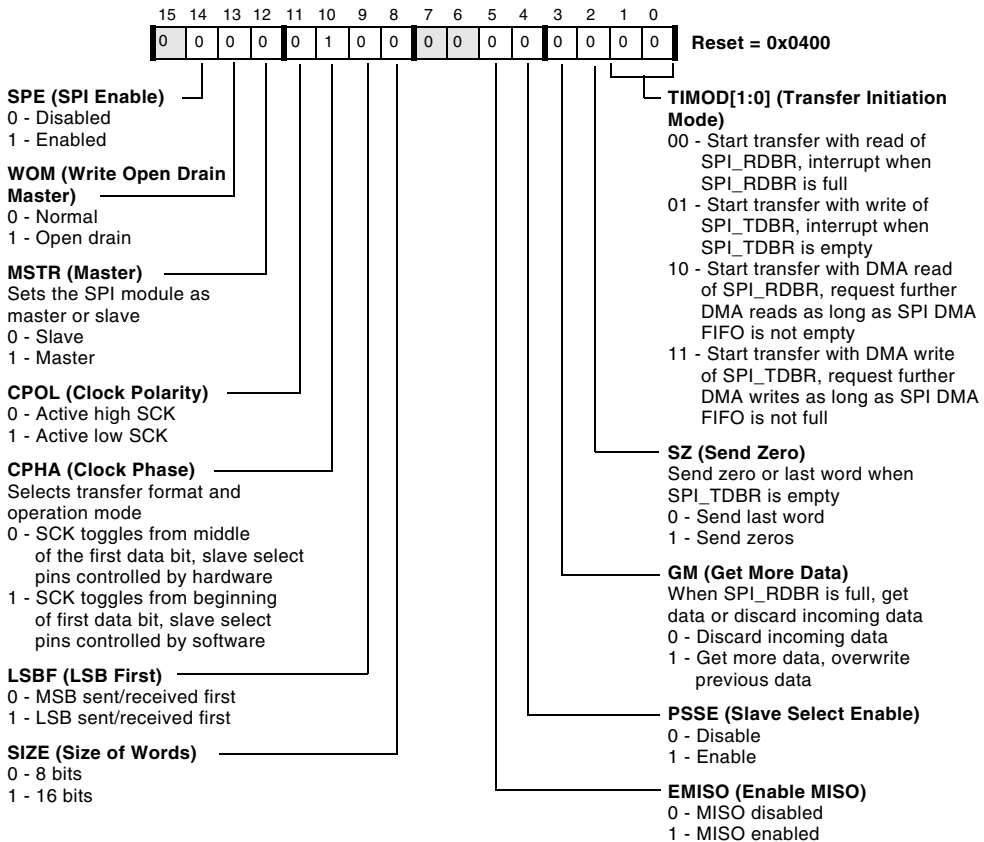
| 15 | 14 | 13 | 12 | 11 | 10 | 9 | 8 | 7 | 6 | 5 | 4 | 3 | 2 | 1 | 0 |
|---|---|---|---|---|---|---|---|---|---|---|---|---|---|---|---|
| 0 | 0 | 0 | 0 | 0 | 1 | 0 | 0 | 0 | 0 | 0 | 0 | 0 | 0 | 0 | 0 |

Reset = 0x0400

SPE (SPI Enable)
0 - Disabled
1 - Enabled

WOM (Write Open Drain Master)
0 - Normal
1 - Open drain

MSTR (Master)
Sets the SPI module as master or slave
0 - Slave
1 - Master

CPOL (Clock Polarity)
0 - Active high SCK
1 - Active low SCK

CPHA (Clock Phase)
Selects transfer format and operation mode
0 - SCK toggles from middle of the first data bit, slave select pins controlled by hardware
1 - SCK toggles from beginning of first data bit, slave select pins controlled by software

LSBF (LSB First)
0 - MSB sent/received first
1 - LSB sent/received first

SIZE (Size of Words)
0 - 8 bits
1 - 16 bits

TIMOD[1:0] (Transfer Initiation Mode)
00 - Start transfer with read of SPI_RDBR, interrupt when SPI_RDBR is full
01 - Start transfer with write of SPI_TDBR, interrupt when SPI_TDBR is empty
10 - Start transfer with DMA read of SPI_RDBR, request further DMA reads as long as SPI DMA FIFO is not empty
11 - Start transfer with DMA write of SPI_TDBR, request further DMA writes as long as SPI DMA FIFO is not full

SZ (Send Zero)
Send zero or last word when SPI_TDBR is empty
0 - Send last word
1 - Send zeros

GM (Get More Data)
When SPI_RDBR is full, get data or discard incoming data
0 - Discard incoming data
1 - Get more data, overwrite previous data

PSSE (Slave Select Enable)
0 - Disable
1 - Enable

EMISO (Enable MISO)
0 - MISO disabled
1 - MISO enabled